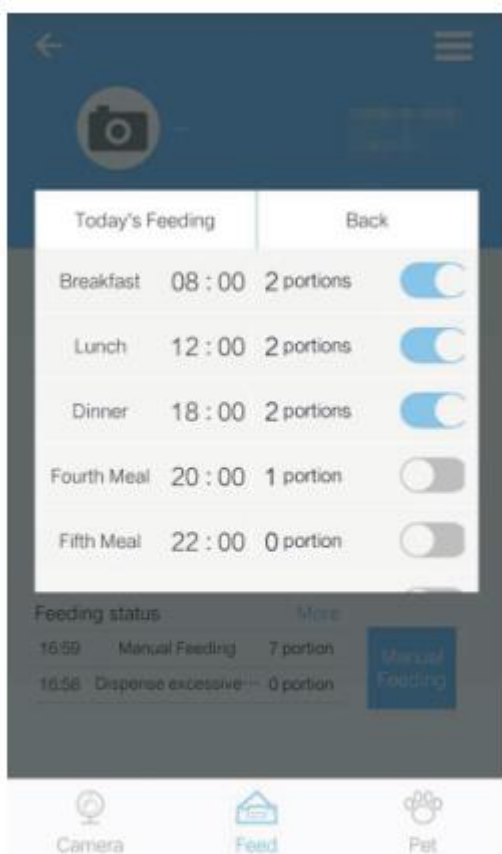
Today's Feeding | Back

Breakfast 08 : 00 2 portions

Lunch 12 : 00 2 portions

Dinner 18 : 00 2 portions

Fourth Meal 20 : 00 1 portion

Fifth Meal 22 : 00 0 portion

Feeding status More

16:59 Manual Feeding 7 portion

16:56 Dispense excessive··· 0 portion

Manual Feeding

Camera Feed Pet